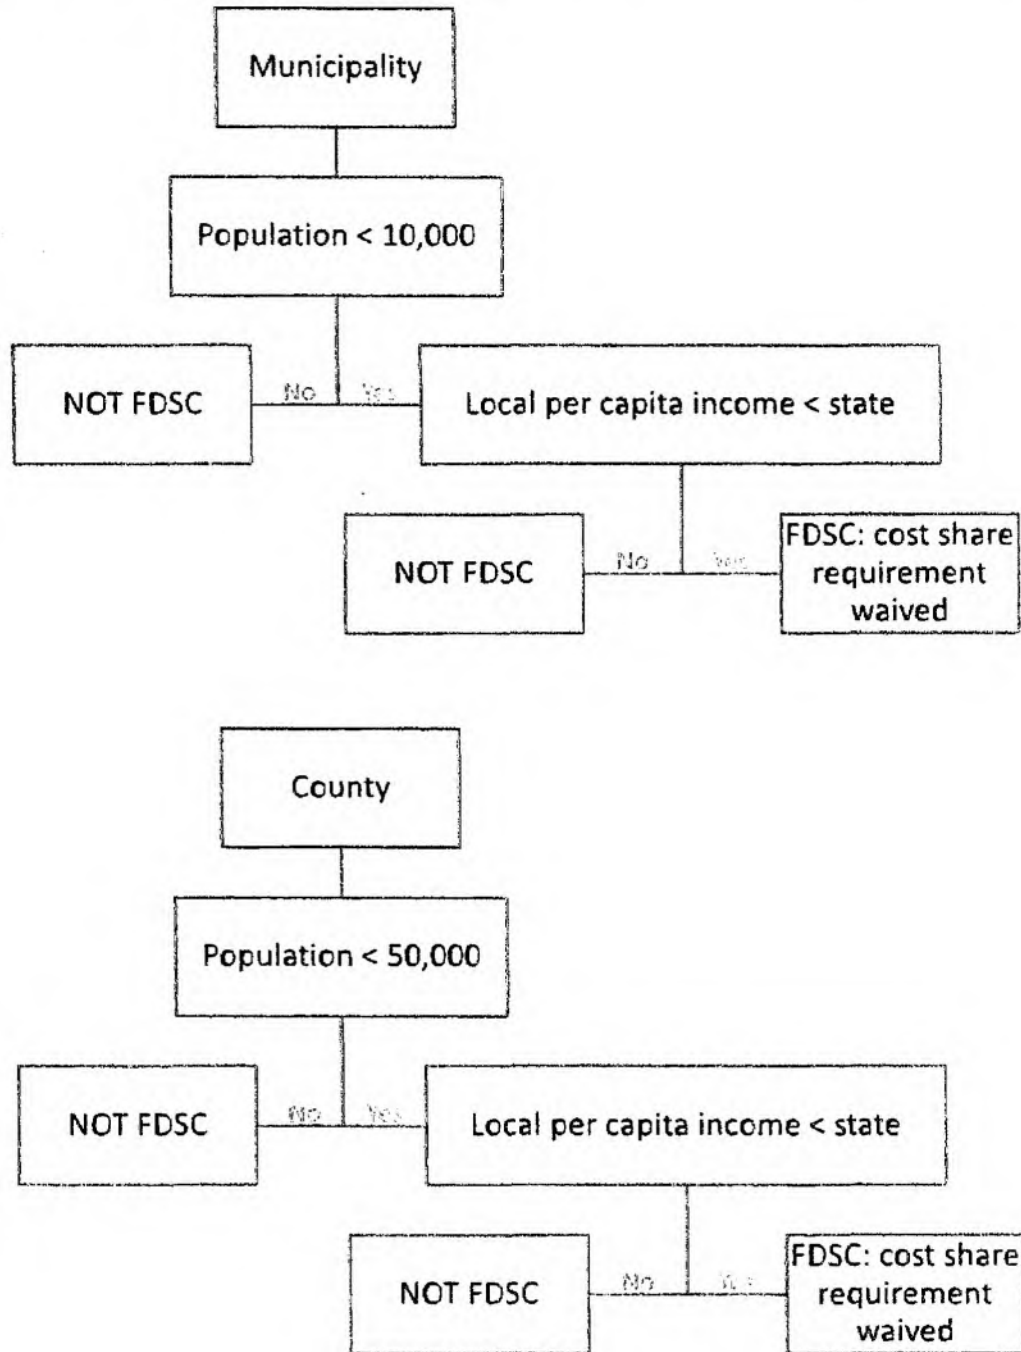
Municipality

Population < 10,000

NOT FDSC

No

Yes

Local per capita income < state

NOT FDSC

No

Yes

FDSC: cost share requirement waived

County

Population < 50,000

NOT FDSC

No

Yes

Local per capita income < state

NOT FDSC

No

Yes

FDSC: cost share requirement waived